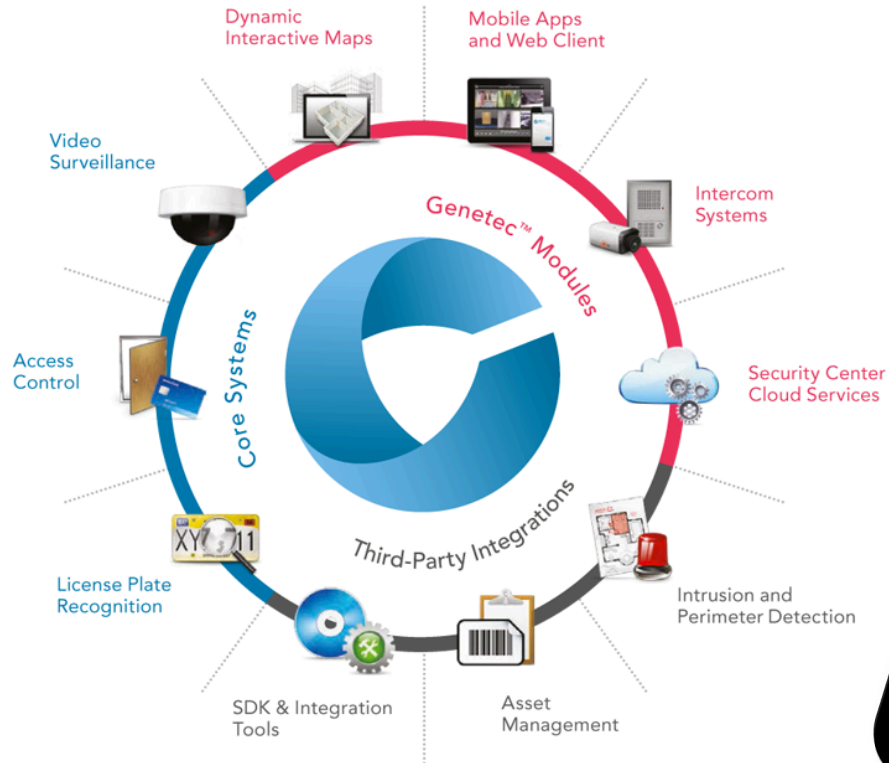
Dynamic Interactive Maps

Mobile Apps and Web Client

Video Surveillance

Genetec™ Modules

Intercom Systems

Core Systems

Access Control

Security Center Cloud Services

Third-Party Integrations

XY 11

License Plate Recognition

Intrusion and Perimeter Detection

SDK & Integration Tools

Asset Management